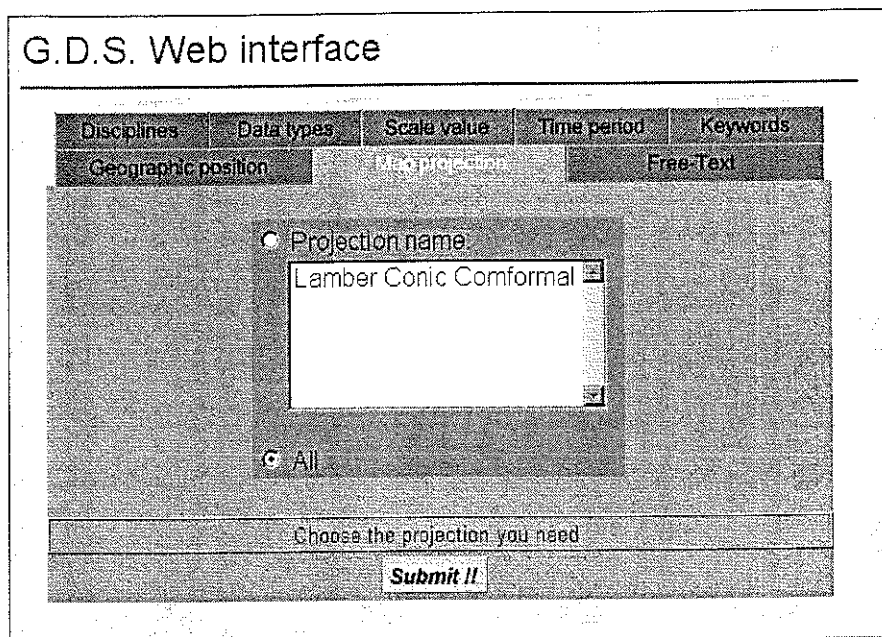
G.D.S. Web interface

Disciplines
Data types
Scale value
Time period
Keywords
Geographic position
Map projection
Free-Text

Projection name:

Lamber Conic Comformal

All

Choose the projection you need

Submit !!